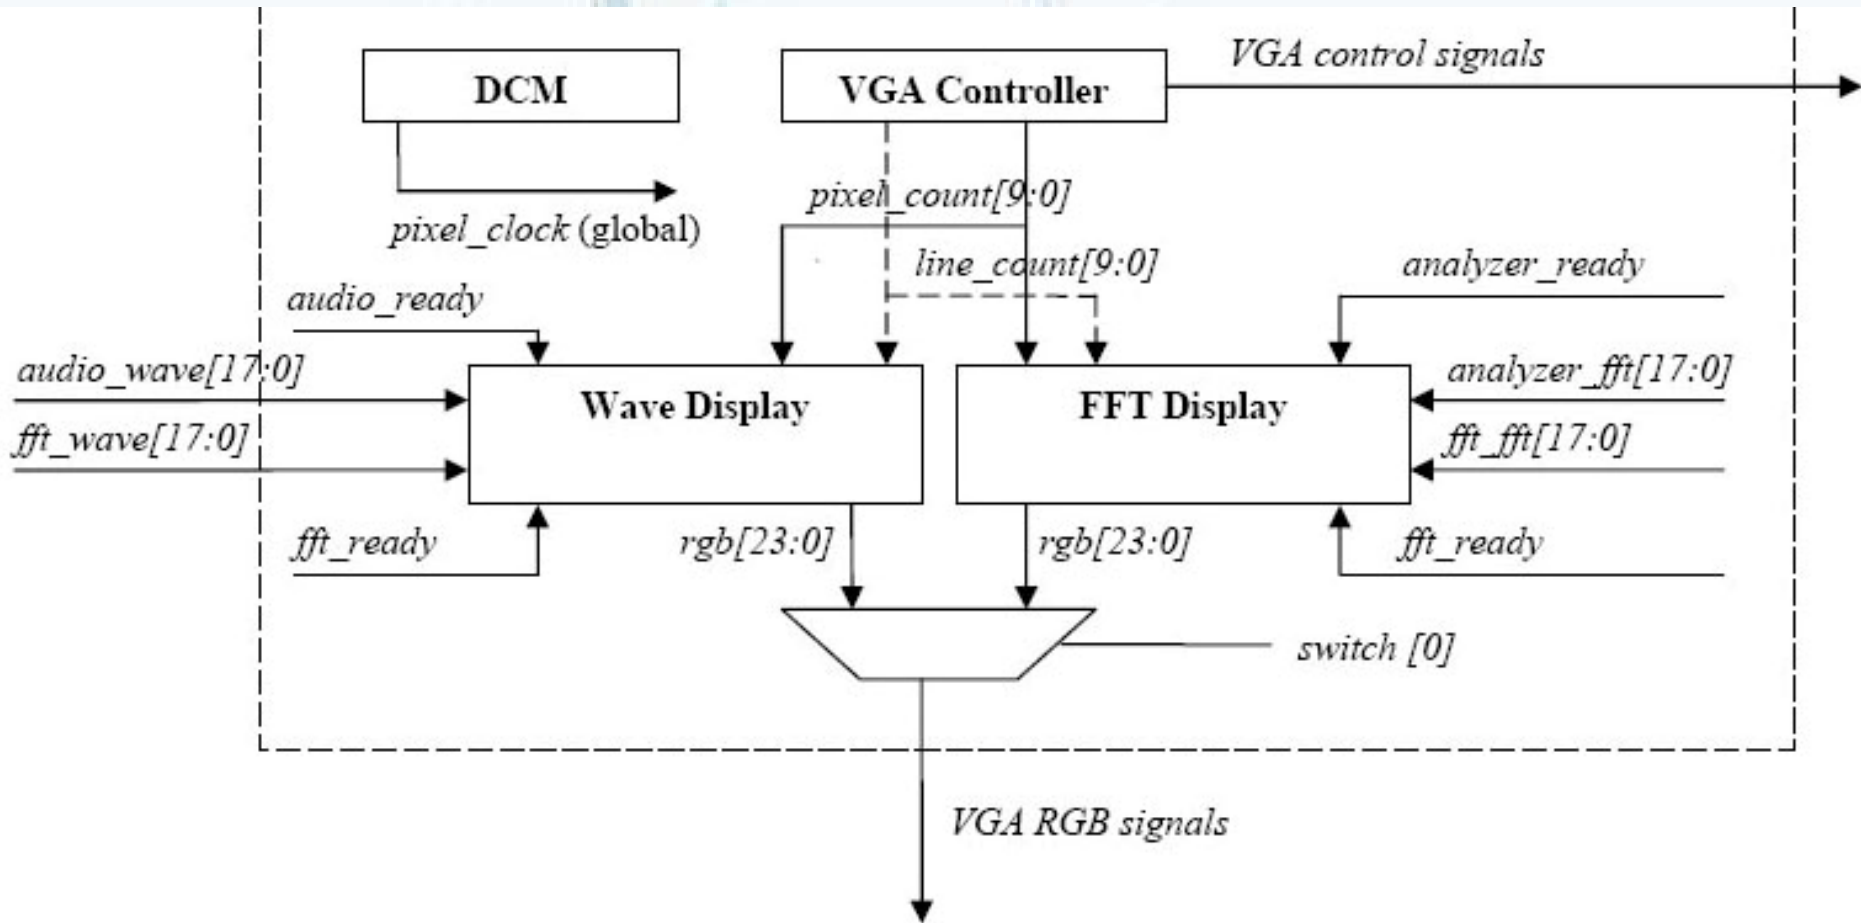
DCM

VGA Controller

VGA control signals

pixel_clock (global)

pixel_count[9:0]

line_count[9:0]

audio_ready

analyzer_ready

audio_wave[17:0]

Wave Display

FFT Display

analyzer_fft[17:0]

fft_wave[17:0]

fft_fft[17:0]

fft_ready

rgb[23:0]

rgb[23:0]

fft_ready

switch [0]

VGA RGB signals